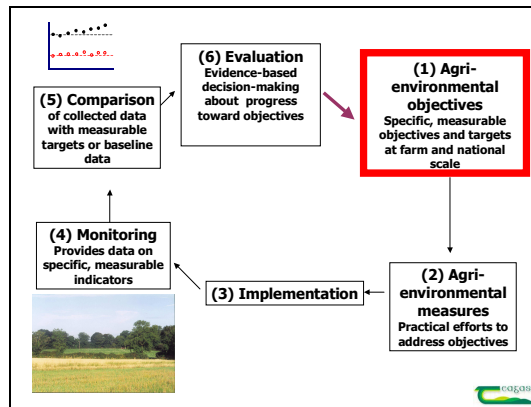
(6) Evaluation
Evidence-based decision-making about progress toward objectives

(1) Agri-environmental objectives
Specific, measurable objectives and targets at farm and national scale

(5) Comparison
of collected data with measurable targets or baseline data

(4) Monitoring
Provides data on specific, measurable indicators

(3) Implementation

(2) Agri-environmental measures
Practical efforts to address objectives

Teagasc